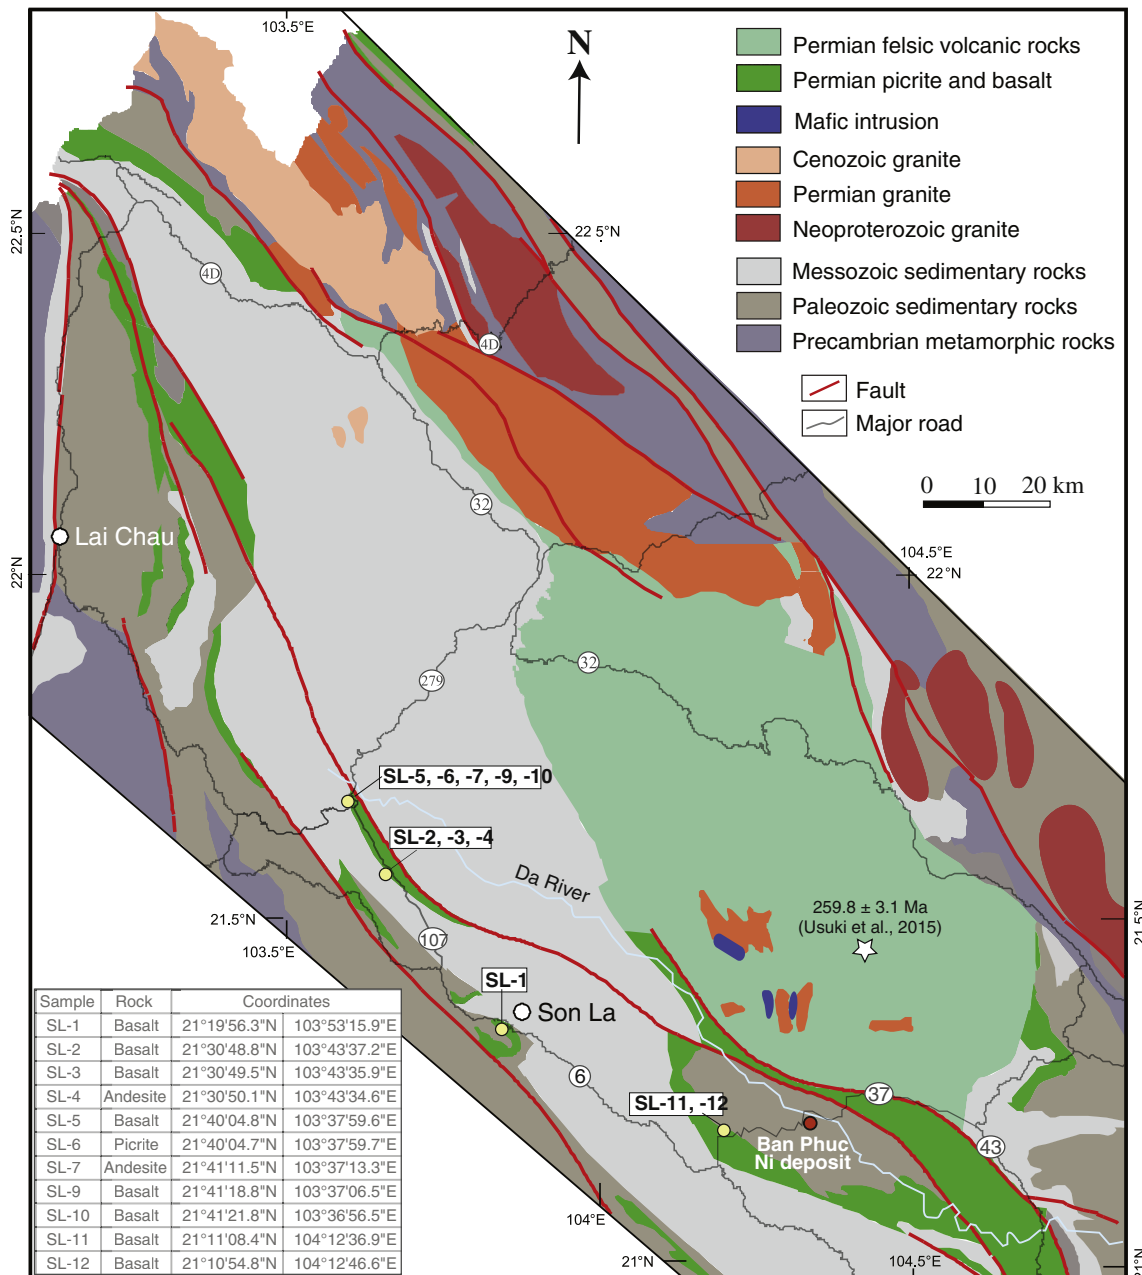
103.5°E

N

Permian felsic volcanic rocks
Permian picrite and basalt
Mafic intrusion
Cenozoic granite
Permian granite
Neoproterozoic granite
Messozoic sedimentary rocks
Paleozoic sedimentary rocks
Precambrian metamorphic rocks
Fault
Major road

0 10 20 km

22.5°N
22.5°N
4D
4D
32
Lai Chau
22°N
104.5°E
22°N
279
32
SL-5, -6, -7, -9, -10
SL-2, -3, -4
Da River
21.5°N
103.5°E
107
259.8 ± 3.1 Ma
(Usuki et al., 2015)
21.5°N
SL-1
Son La
6
37
SL-11, -12
Ban Phuc
Ni deposit
43
104°E
21°N
104.5°E
21°N

| Sample | Rock | Coordinates | |
|---|---|---|---|
| SL-1 | Basalt | 21°19'56.3"N | 103°53'15.9"E |
| SL-2 | Basalt | 21°30'48.8"N | 103°43'37.2"E |
| SL-3 | Basalt | 21°30'49.5"N | 103°43'35.9"E |
| SL-4 | Andesite | 21°30'50.1"N | 103°43'34.6"E |
| SL-5 | Basalt | 21°40'04.8"N | 103°37'59.6"E |
| SL-6 | Picrite | 21°40'04.7"N | 103°37'59.7"E |
| SL-7 | Andesite | 21°41'11.5"N | 103°37'13.3"E |
| SL-9 | Basalt | 21°41'18.8"N | 103°37'06.5"E |
| SL-10 | Basalt | 21°41'21.8"N | 103°36'56.5"E |
| SL-11 | Basalt | 21°11'08.4"N | 104°12'36.9"E |
| SL-12 | Basalt | 21°10'54.8"N | 104°12'46.6"E |